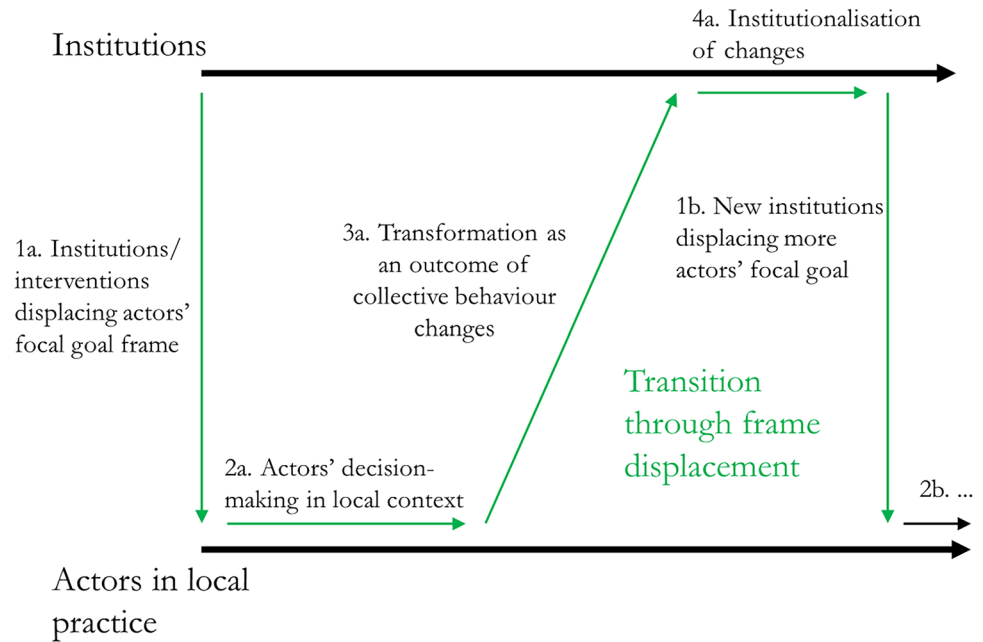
Institutions

4a. Institutionalisation of changes

1a. Institutions/ interventions displacing actors' focal goal frame

3a. Transformation as an outcome of collective behaviour changes

1b. New institutions displacing more actors' focal goal

Transition through frame displacement

2a. Actors' decision-making in local context

2b. ...

Actors in local practice